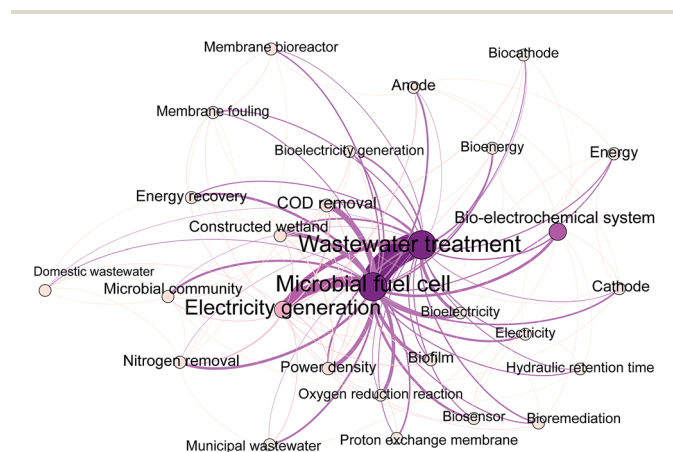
Membrane bioreactor
Biocathode
Anode
Membrane fouling
Bioelectricity generation
Bioenergy
Energy
Energy recovery
COD removal
Bio-electrochemical system
Constructed wetland
Wastewater treatment
Domestic wastewater
Microbial community
Microbial fuel cell
Cathode
Electricity generation
Bioelectricity
Electricity
Nitrogen removal
Power density
Biofilm
Hydraulic retention time
Oxygen reduction reaction
Biosensor
Bioremediation
Municipal wastewater
Proton exchange membrane